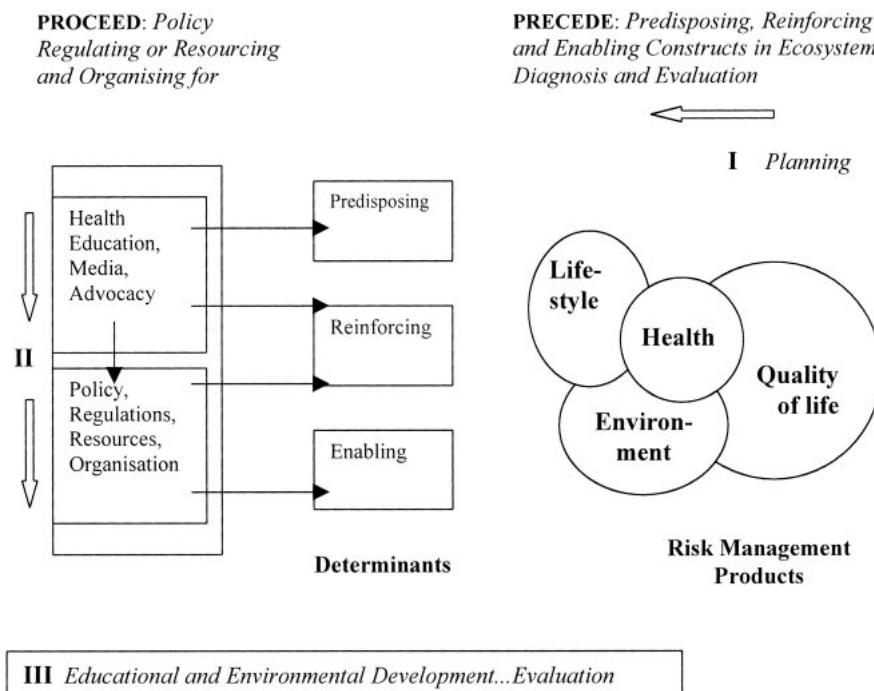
**PROCEED**: *Policy Regulating or Resourcing and Organising for*

**PRECEDE**: *Predisposing, Reinforcing and Enabling Constructs in Ecosystem Diagnosis and Evaluation*

**I** *Planning*

Health Education, Media, Advocacy

Predisposing

Reinforcing

**II**

Policy, Regulations, Resources, Organisation

Enabling

**Life-style**

**Health**

**Quality of life**

**Environ-ment**

**Determinants**

**Risk Management Products**

**III** *Educational and Environmental Development...Evaluation*